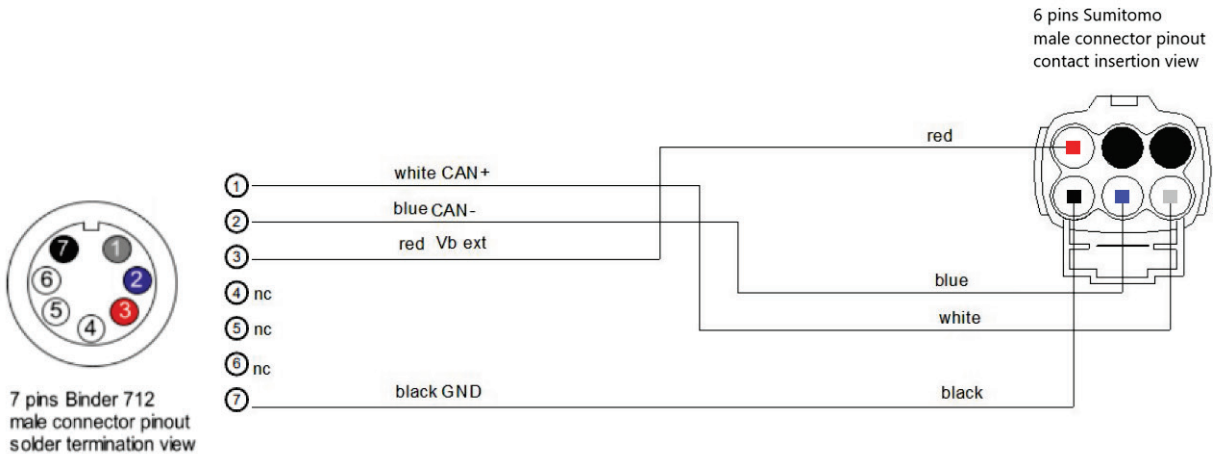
6 pins Sumitomo
male connector pinout
contact insertion view

red

white CAN+

blue CAN-

red Vb ext

1
2
3
4 nc
5 nc
6 nc
7

blue

white

black GND

black

7
1
6
2
5
3
4

7 pins Binder 712
male connector pinout
solder termination view